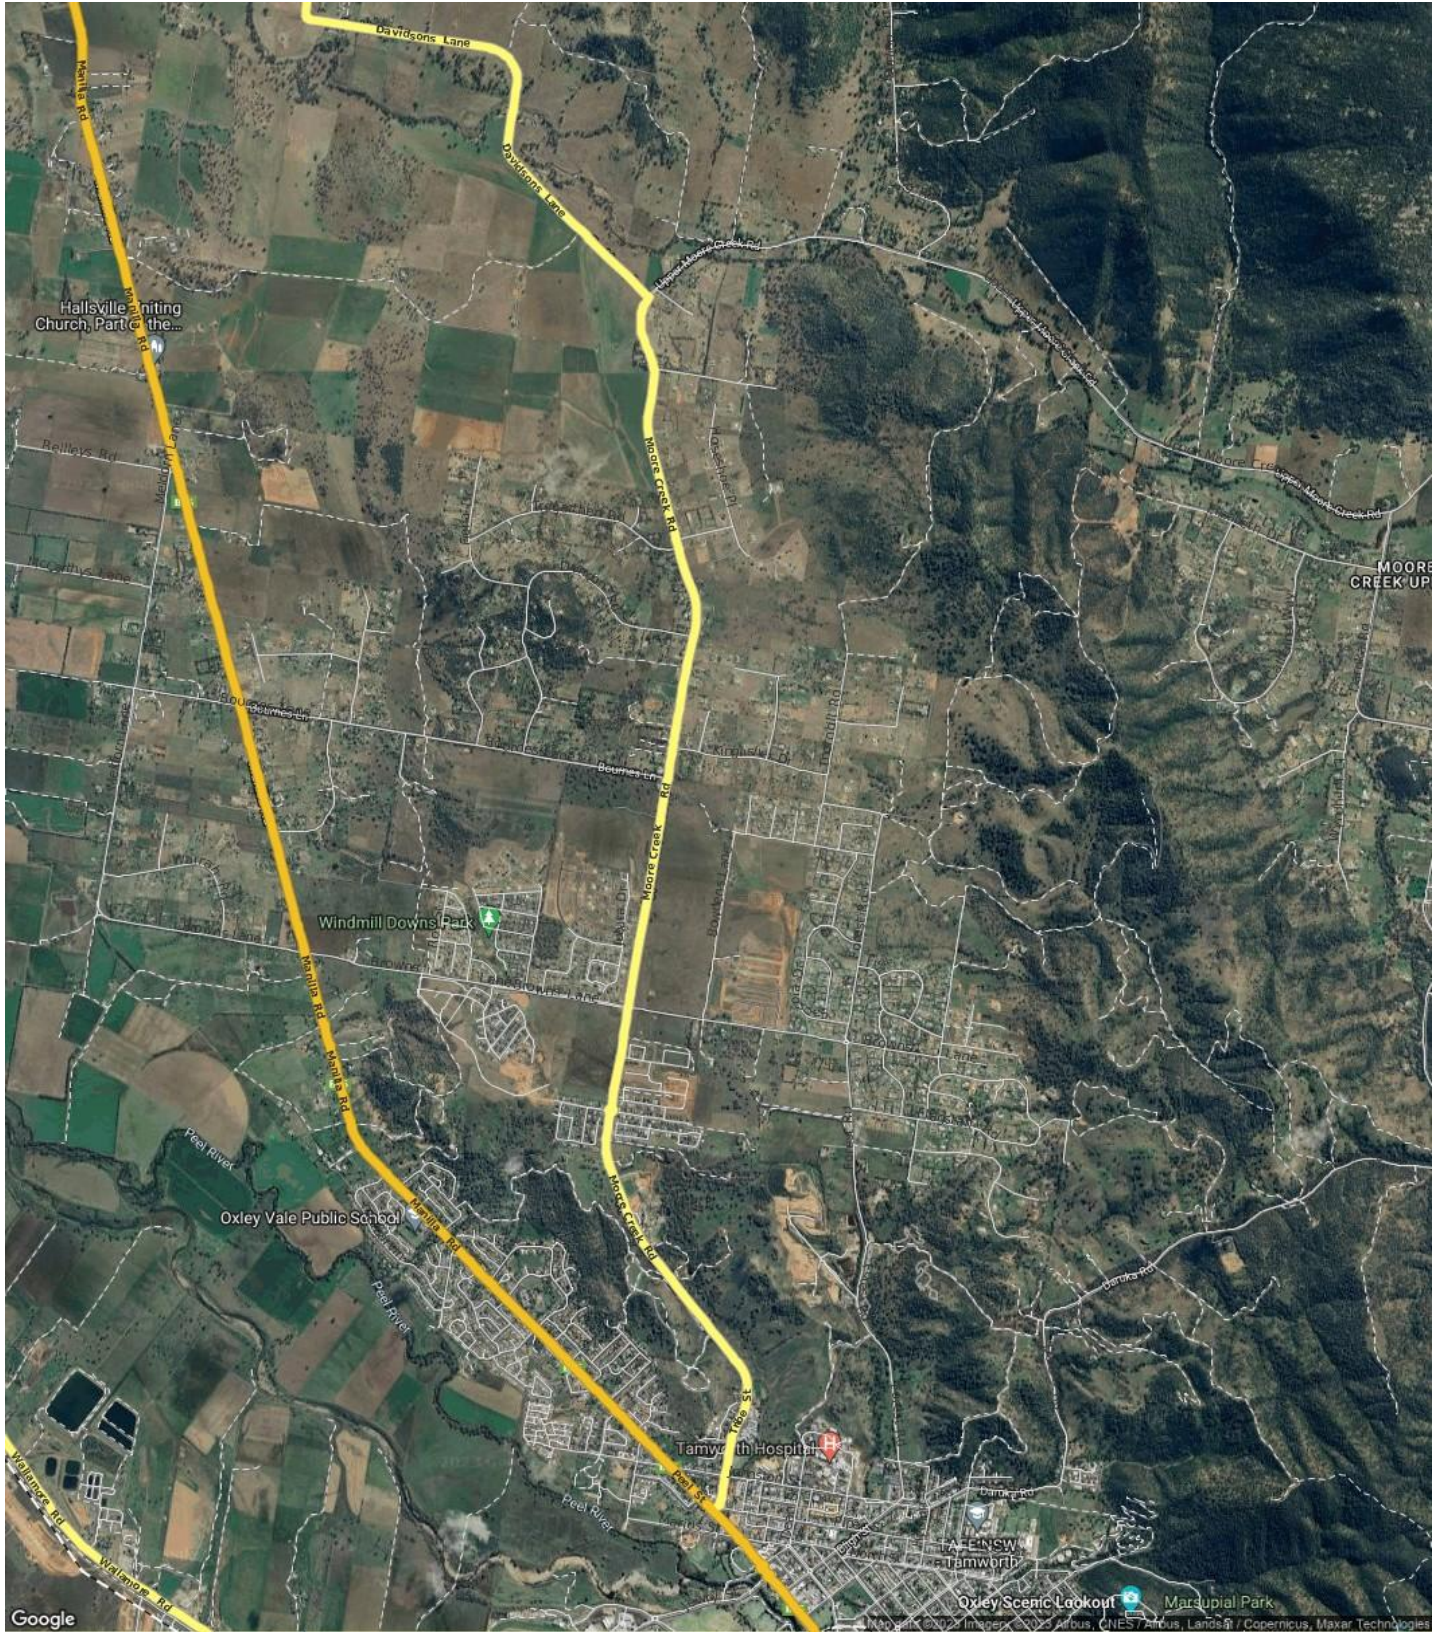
Davidsons Lane
Davidsons Lane
Manilla Rd
Hallsville Uniting Church, Parish the...
Manilla Rd
Upper Moore Creek Rd
Moore Creek Rd
Crossroads Moore Creek Rd
MOORE CREEK UP
Bournes Ln
Moore Creek Rd
Windmill Downs Park
Manilla Rd
Manilla Rd
Peel River
Oxley Vale Public School
Manilla Rd
Peel River
Moore Creek Rd
Hill St
Tamworth Hospital
Peel River
Peel St
Dampier Rd
TAFE NSW Tamworth
Oxley Scenic Lookout
Marsupial Park
Wallamore Rd
Wallamore Rd
Google
Imagery ©2023 Airbus, CNES / Airbus, Landsat / Copernicus, Maxar Technologies